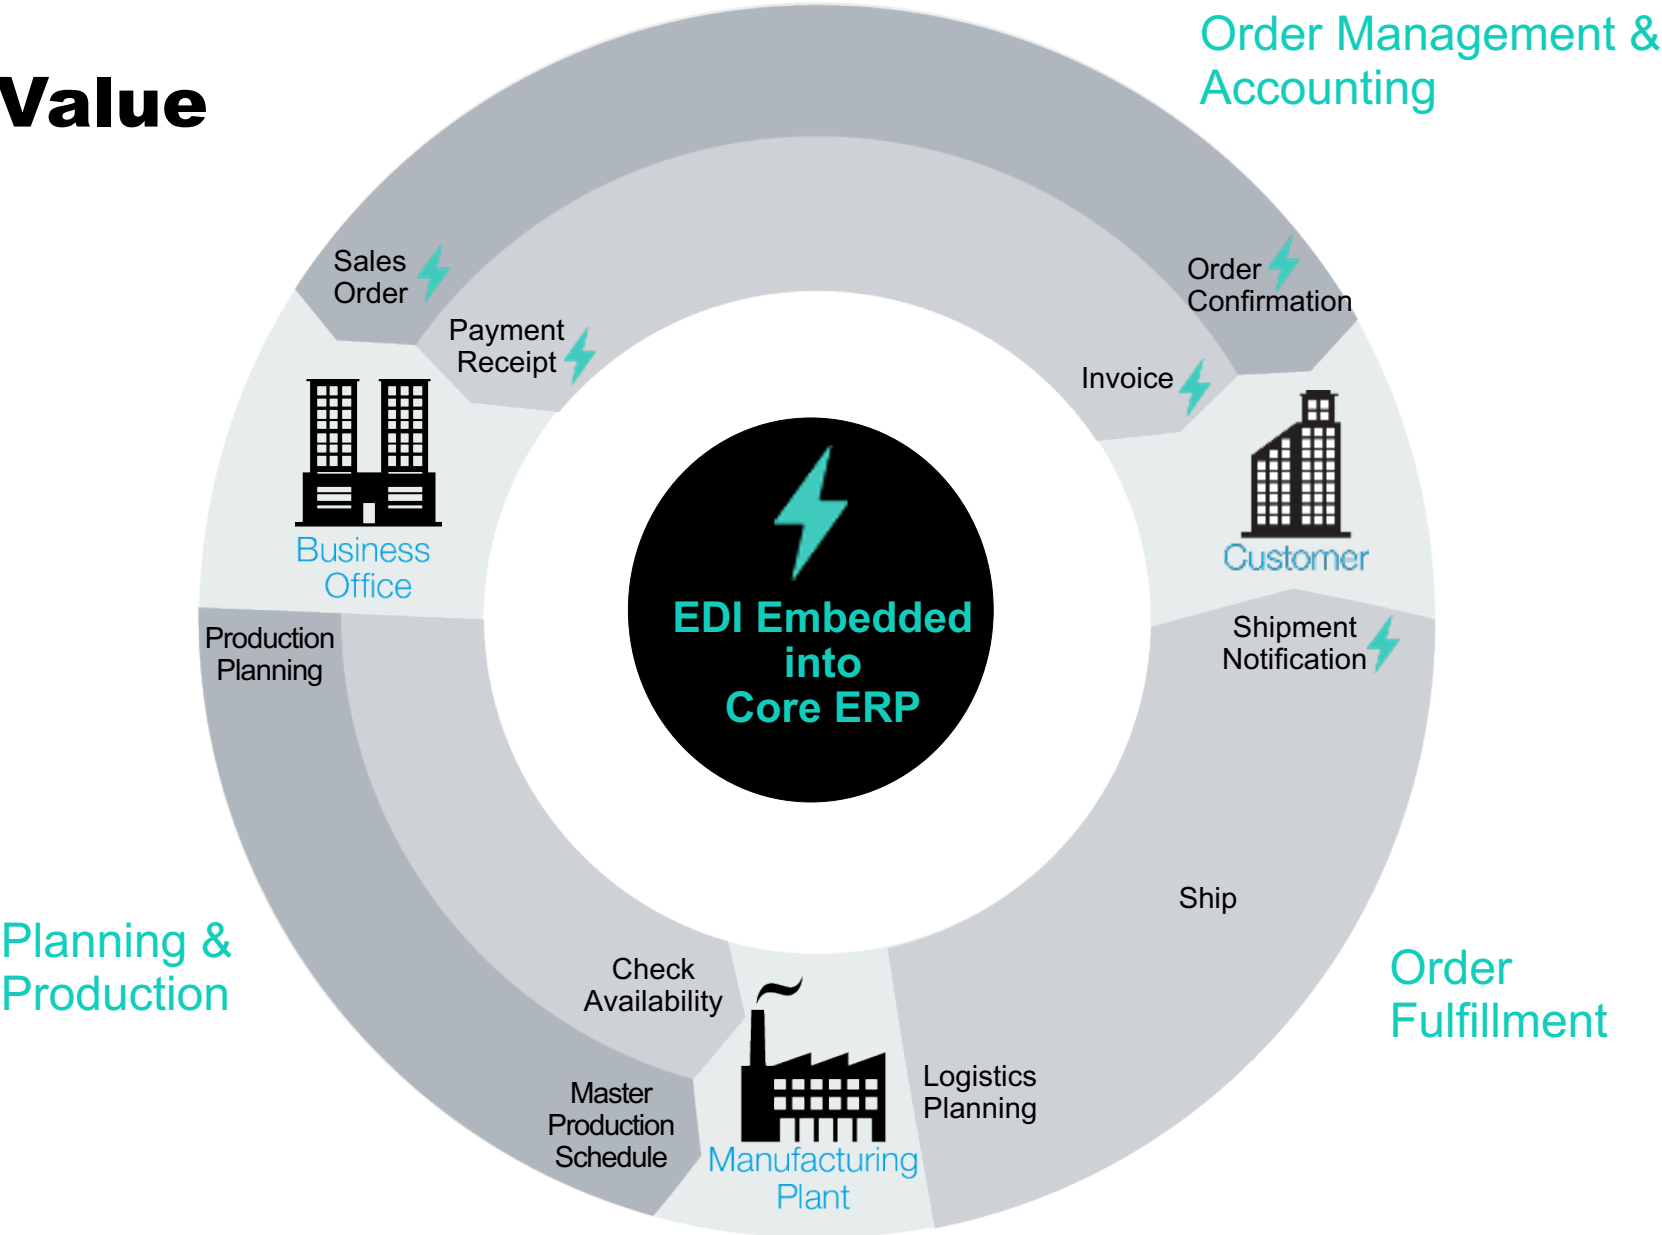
Value

Order Management & Accounting

Sales Order

Payment Receipt

Order Confirmation

Invoice

Business Office

Customer

EDI Embedded into Core ERP

Production Planning

Shipment Notification

Ship

Planning & Production

Order Fulfillment

Check Availability

Master Production Schedule

Manufacturing Plant

Logistics Planning